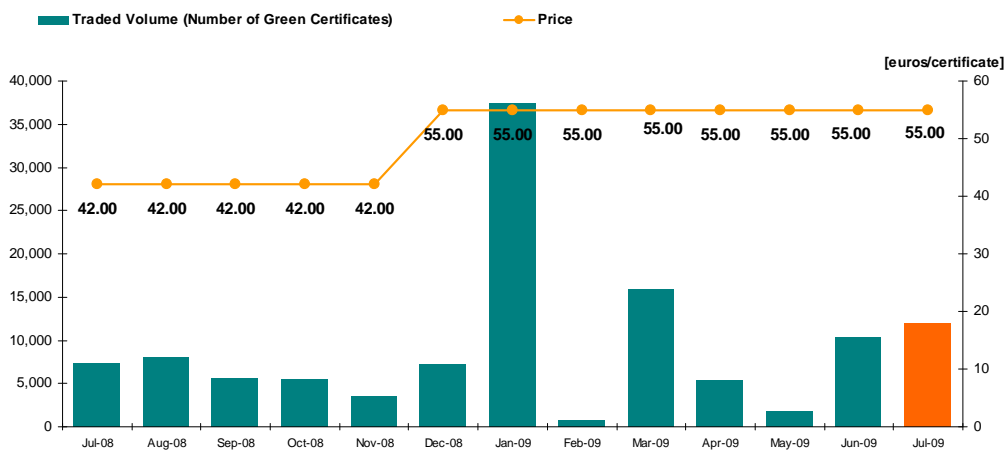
Traded Volume (Number of Green Certificates)

Price

[euros/certificate]

40,000
35,000
30,000
25,000
20,000
15,000
10,000
5,000
0

60
50
40
30
20
10
0

42.00 42.00 42.00 42.00 42.00 55.00 55.00 55.00 55.00 55.00 55.00 55.00 55.00

Jul-08 Aug-08 Sep-08 Oct-08 Nov-08 Dec-08 Jan-09 Feb-09 Mar-09 Apr-09 May-09 Jun-09 Jul-09